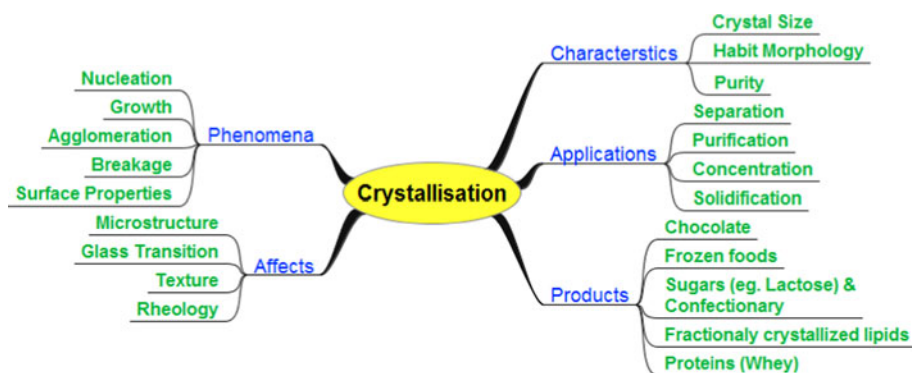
Crystallisation

Characterstics
Crystal Size
Habit Morphology
Purity

Applications
Separation
Purification
Concentration
Solidification

Products
Chocolate
Frozen foods
Sugars (eg. Lactose) & Confectionary
Fractionaly crystallized lipids
Proteins (Whey)

Phenomena
Nucleation
Growth
Agglomeration
Breakage
Surface Properties

Affects
Microstructure
Glass Transition
Texture
Rheology